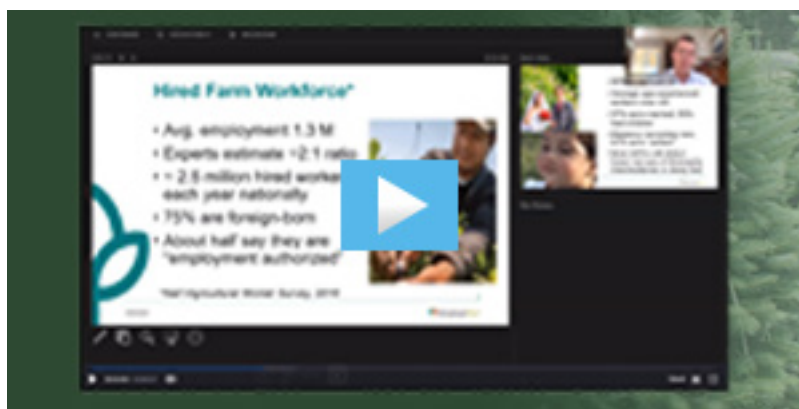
Hired Farm Workforce*

• Avg. employment 1.3 M
• Experts estimate ~2:1 ratio
• ~ 2.6 million hired worke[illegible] each year nationally
• 75% are foreign-born
• About half say they are "employment authorized"

*Nat'l Agricultural Worker Survey, 2019